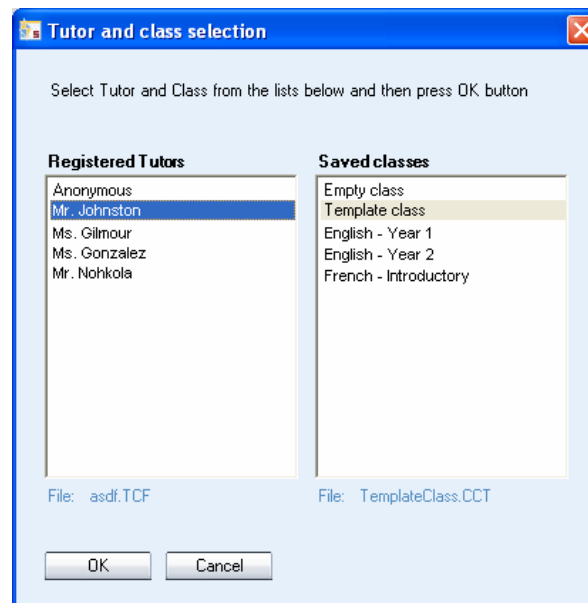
Tutor and class selection

Select Tutor and Class from the lists below and then press OK button

Registered Tutors

Anonymous
Mr. Johnston
Ms. Gilmour
Ms. Gonzalez
Mr. Nohkola

File: asdf.TCF

Saved classes

Empty class
Template class
English - Year 1
English - Year 2
French - Introductory

File: TemplateClass.CCT

OK

Cancel